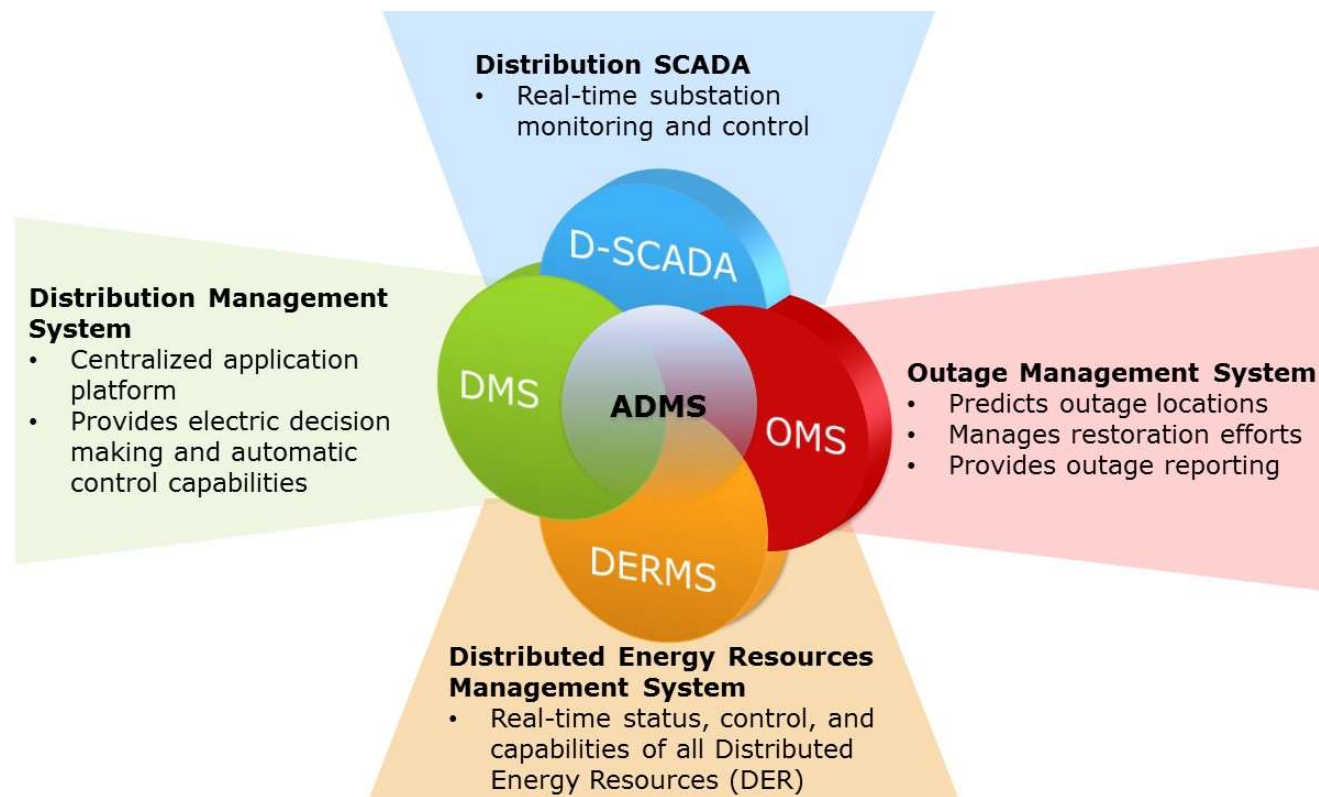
**Distribution SCADA**
• Real-time substation monitoring and control

**Distribution Management System**
• Centralized application platform
• Provides electric decision making and automatic control capabilities

D-SCADA

DMS

ADMS

OMS

DERMS

**Outage Management System**
• Predicts outage locations
• Manages restoration efforts
• Provides outage reporting

**Distributed Energy Resources Management System**
• Real-time status, control, and capabilities of all Distributed Energy Resources (DER)